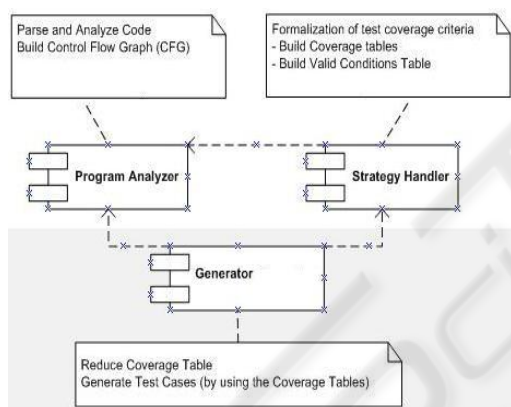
Parse and Analyze Code
Build Control Flow Graph (CFG)

Formalization of test coverage criteria
- Build Coverage tables
- Build Valid Conditions Table

Program Analyzer

Strategy Handler

Generator

Reduce Coverage Table
Generate Test Cases (by using the Coverage Tables)